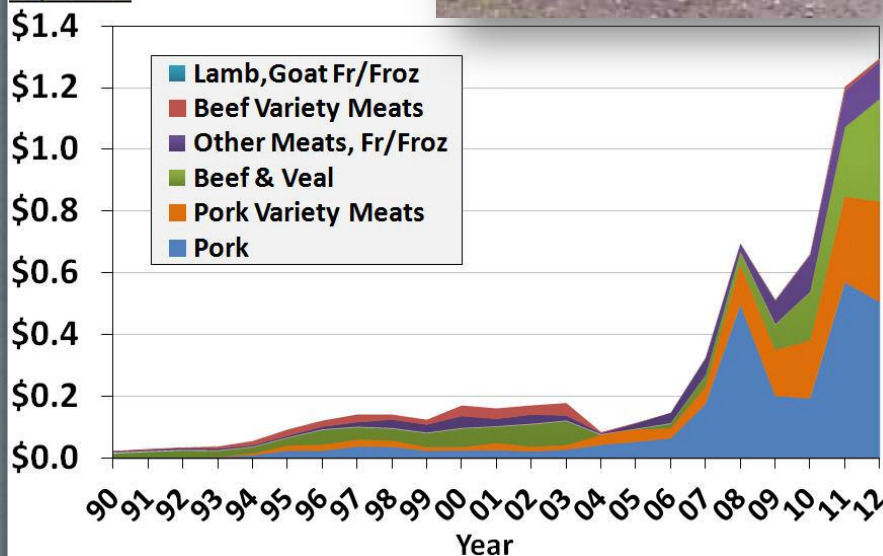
$1.4
$1.2
$1.0
$0.8
$0.6
$0.4
$0.2
$0.0

Lamb,Goat Fr/Froz
Beef Variety Meats
Other Meats, Fr/Froz
Beef & Veal
Pork Variety Meats
Pork

90 91 92 93 94 95 96 97 98 99 00 01 02 03 04 05 06 07 08 09 10 11 12
Year